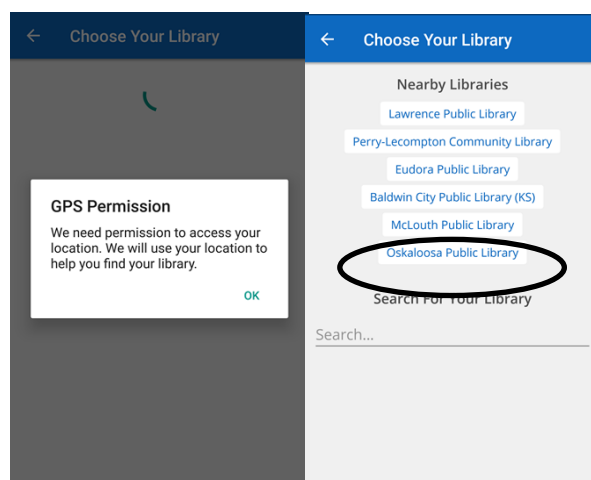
←

Choose Your Library

GPS Permission

We need permission to access your location. We will use your location to help you find your library.

OK

←

Choose Your Library

Nearby Libraries

Lawrence Public Library

Perry-Lecompton Community Library

Eudora Public Library

Baldwin City Public Library (KS)

McLouth Public Library

Oskaloosa Public Library

Search For Your Library

Search...